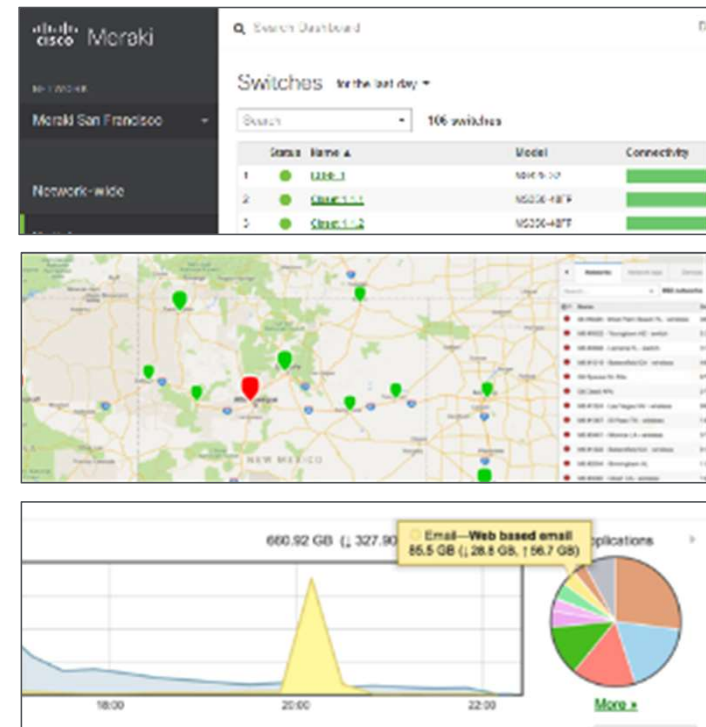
cisco Meraki

NETWORK

Meraki San Francisco

Network-wide

Search Dashboard

Switches for the last day

Search

106 switches

| | Status | Name ▲ | Model | Connectivity |
|---|---|---|---|---|
| 1 | | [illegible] | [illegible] | |
| 2 | | Closet 1.1.1 | MS350-48FP | |
| 3 | | Closet 1.1.2 | MS350-48FP | |

NEW MEXICO

660.92 GB (↓ 327.90

Email—Web based email
85.5 GB (↓ 28.8 GB, ↑ 56.7 GB)

pplications

18:00

20:00

22:00

More »